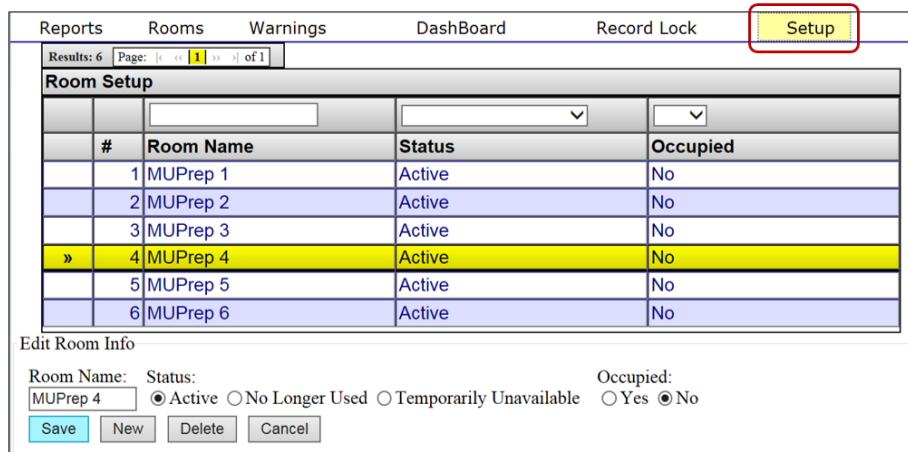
Reports Rooms Warnings DashBoard Record Lock Setup

Results: 6 Page: |‹ ‹‹ 1 ›› ›| of 1

Room Setup

| | # | Room Name | Status | Occupied |
|---|---|---|---|---|
| | 1 | MUPrep 1 | Active | No |
| | 2 | MUPrep 2 | Active | No |
| | 3 | MUPrep 3 | Active | No |
| » | 4 | MUPrep 4 | Active | No |
| | 5 | MUPrep 5 | Active | No |
| | 6 | MUPrep 6 | Active | No |

Edit Room Info

Room Name: MUPrep 4

Status: Active No Longer Used Temporarily Unavailable

Occupied: Yes No

Save New Delete Cancel